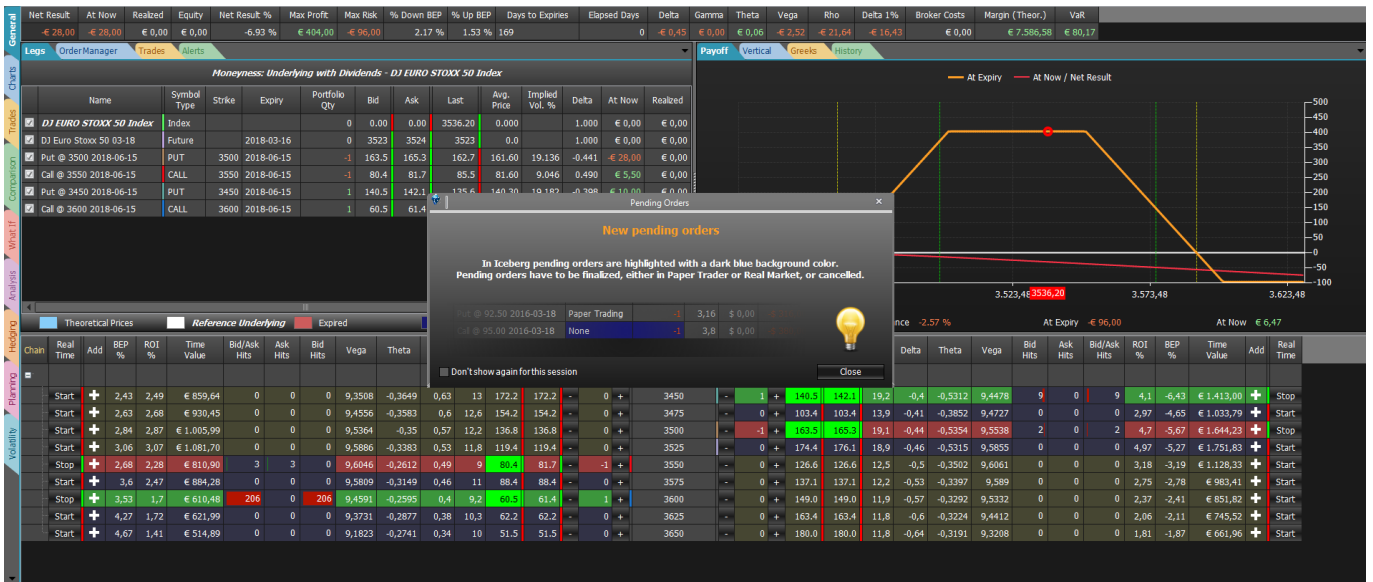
General Charts Trades Comparison What If Analysis Hedging Planning Volatility

| Net Result | At Now | Realized | Equity | Net Result % | Max Profit | Max Risk | % Down BEP | % Up BEP | Days to Expiries | Elapsed Days | Delta | Gamma | Theta | Vega | Rho | Delta 1% | Broker Costs | Margin (Theor.) | VaR |
|---|---|---|---|---|---|---|---|---|---|---|---|---|---|---|---|---|---|---|---|
| -€ 28,00 | -€ 28,00 | € 0,00 | € 0,00 | -6.93 % | € 404,00 | -€ 96,00 | 2.17 % | 1.53 % | 169 | 0 | -€ 0,45 | € 0,00 | € 0,06 | -€ 2,52 | -€ 21,64 | -€ 16,43 | € 0,00 | € 7.586,58 | € 80,17 |

Legs | Order Manager | Trades | Alerts

Moneyness: Underlying with Dividends - DJ EURO STOXX 50 Index

| Name | Symbol Type | Strike | Expiry | Portfolio Qty | Bid | Ask | Last | Avg. Price | Implied Vol. % | Delta | At Now | Realized |
|---|---|---|---|---|---|---|---|---|---|---|---|---|
| DJ EURO STOXX 50 Index | Index | | | 0 | 0.00 | 0.00 | 3536.20 | 0.000 | | 1.000 | € 0,00 | € 0,00 |
| DJ Euro Stoxx 50 03-18 | Future | | 2018-03-16 | 0 | 3523 | 3524 | 3523 | 0.000 | | 1.000 | € 0,00 | € 0,00 |
| Put @ 3500 2018-06-15 | PUT | 3500 | 2018-06-15 | -1 | 163.5 | 165.3 | 162.7 | 161.60 | 19.136 | -0.441 | -€ 28,00 | € 0,00 |
| Call @ 3550 2018-06-15 | CALL | 3550 | 2018-06-15 | -1 | 80.4 | 81.7 | 85.5 | 81.60 | 9.046 | 0.490 | € 5,50 | € 0,00 |
| Put @ 3450 2018-06-15 | PUT | 3450 | 2018-06-15 | 1 | 140.5 | 142.1 | 135.6 | 140.30 | 19.182 | -0.298 | -€ 10,00 | € 0,00 |
| Call @ 3600 2018-06-15 | CALL | 3600 | 2018-06-15 | 1 | 60.5 | 61.4 | | | | | | |

Theoretical Prices | Reference Underlying | Expired

Payoff | Vertical | Greeks | History

At Expiry | At Now / Net Result

500 450 400 350 300 250 200 150 100 50 0 -50 -100

3.523,48 3536,20 3.573,48 3.623,48

nce -2.57 % | At Expiry -€ 96,00 | At Now € 6,47

Pending Orders

New pending orders

In Iceberg pending orders are highlighted with a dark blue background color.
Pending orders have to be finalized, either in Paper Trader or Real Market, or cancelled.

| Put @ 92.50 2016-03-18 | Paper Trading | -1 | 3,16 | $ 0,00 | $ 0,00 |
|---|---|---|---|---|---|
| Call @ 95.00 2016-03-18 | None | -1 | 3,8 | $ 0,00 | $ 0,00 |

Don't show again for this session

Close

| Chain | Real Time | Add | BEP % | ROI % | Time Value | Bid/Ask Hits | Ask Hits | Bid Hits | Vega | Theta | | | | | | | | | | | | Delta | Theta | Vega | Bid Hits | Ask Hits | Bid/Ask Hits | ROI % | BEP % | Time Value | Add | Real Time |
|---|---|---|---|---|---|---|---|---|---|---|---|---|---|---|---|---|---|---|---|---|---|---|---|---|---|---|---|---|---|---|---|---|
| | Start | + | 2,43 | 2,49 | € 859,64 | 0 | 0 | 0 | 9,3508 | -0,3649 | 0,63 | 13 | 172.2 | 172.2 | - | 0 | + | 3450 | - | 1 | + | 140.5 | 142.1 | 19,2 | -0,4 | -0,5312 | 9,4478 | 9 | 0 | 9 | 4,1 | -6,43 | € 1.413,00 | + | Stop |
| | Start | + | 2,63 | 2,68 | € 930,45 | 0 | 0 | 0 | 9,4556 | -0,3583 | 0,6 | 12,6 | 154.2 | 154.2 | - | 0 | + | 3475 | - | 0 | + | 103.4 | 103.4 | 13,9 | -0,41 | -0,3852 | 9,4727 | 0 | 0 | 0 | 2,97 | -4,65 | € 1.033,79 | + | Start |
| | Start | + | 2,84 | 2,87 | € 1.005,99 | 0 | 0 | 0 | 9,5364 | -0,35 | 0,57 | 12,2 | 136.8 | 136.8 | - | 0 | + | 3500 | - | -1 | + | 163.5 | 165.3 | 19,1 | -0,44 | -0,5354 | 9,5538 | 2 | 0 | 2 | 4,7 | -5,67 | € 1.644,23 | + | Stop |
| | Start | + | 3,06 | 3,07 | € 1.081,70 | 0 | 0 | 0 | 9,5886 | -0,3383 | 0,53 | 11,8 | 119.4 | 119.4 | - | 0 | + | 3525 | - | 0 | + | 174.4 | 176.1 | 18,9 | -0,46 | -0,5315 | 9,5855 | 0 | 0 | 0 | 4,97 | -5,27 | € 1.751,83 | + | Start |
| | Stop | + | 2,68 | 2,28 | € 810,90 | 3 | 3 | 0 | 9,6046 | -0,2612 | 0,49 | 9 | 80.4 | 81.7 | - | -1 | + | 3550 | - | 0 | + | 126.6 | 126.6 | 12,5 | -0,5 | -0,3502 | 9,6061 | 0 | 0 | 0 | 3,18 | -3,19 | € 1.128,33 | + | Start |
| | Start | + | 3,6 | 2,47 | € 884,28 | 0 | 0 | 0 | 9,5809 | -0,3149 | 0,46 | 11 | 88.4 | 88.4 | - | 0 | + | 3575 | - | 0 | + | 137.1 | 137.1 | 12,2 | -0,53 | -0,3397 | 9,589 | 0 | 0 | 0 | 2,75 | -2,78 | € 983,41 | + | Start |
| | Stop | + | 3,53 | 1,7 | € 610,48 | 206 | 0 | 206 | 9,4591 | -0,2595 | 0,4 | 9,2 | 60.5 | 61.4 | - | 1 | + | 3600 | - | 0 | + | 149.0 | 149.0 | 11,9 | -0,57 | -0,3292 | 9,5332 | 0 | 0 | 0 | 2,37 | -2,41 | € 851,82 | + | Start |
| | Start | + | 4,27 | 1,72 | € 621,99 | 0 | 0 | 0 | 9,3731 | -0,2877 | 0,38 | 10,3 | 62.2 | 62.2 | - | 0 | + | 3625 | - | 0 | + | 163.4 | 163.4 | 11,8 | -0,6 | -0,3224 | 9,4412 | 0 | 0 | 0 | 2,06 | -2,11 | € 745,52 | + | Start |
| | Start | + | 4,67 | 1,41 | € 514,89 | 0 | 0 | 0 | 9,1823 | -0,2741 | 0,34 | 10 | 51.5 | 51.5 | - | 0 | + | 3650 | - | 0 | + | 180.0 | 180.0 | 11,8 | -0,64 | -0,3191 | 9,3208 | 0 | 0 | 0 | 1,81 | -1,87 | € 661,96 | + | Start |